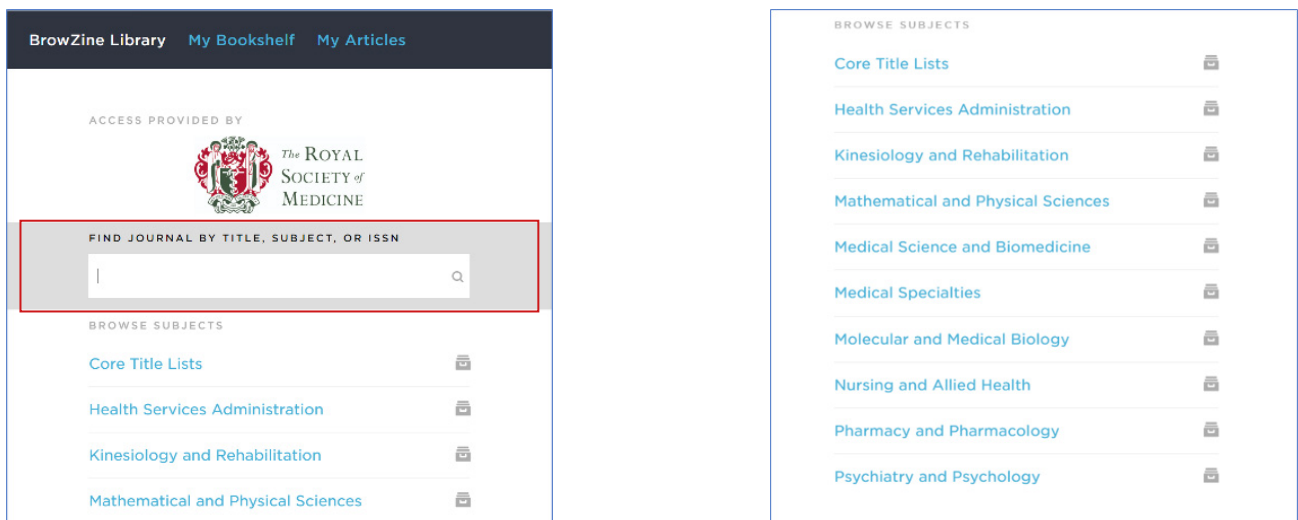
BrowZine Library My Bookshelf My Articles

ACCESS PROVIDED BY

The ROYAL SOCIETY of MEDICINE

FIND JOURNAL BY TITLE, SUBJECT, OR ISSN

BROWSE SUBJECTS

Core Title Lists

Health Services Administration

Kinesiology and Rehabilitation

Mathematical and Physical Sciences

BROWSE SUBJECTS

Core Title Lists

Health Services Administration

Kinesiology and Rehabilitation

Mathematical and Physical Sciences

Medical Science and Biomedicine

Medical Specialties

Molecular and Medical Biology

Nursing and Allied Health

Pharmacy and Pharmacology

Psychiatry and Psychology